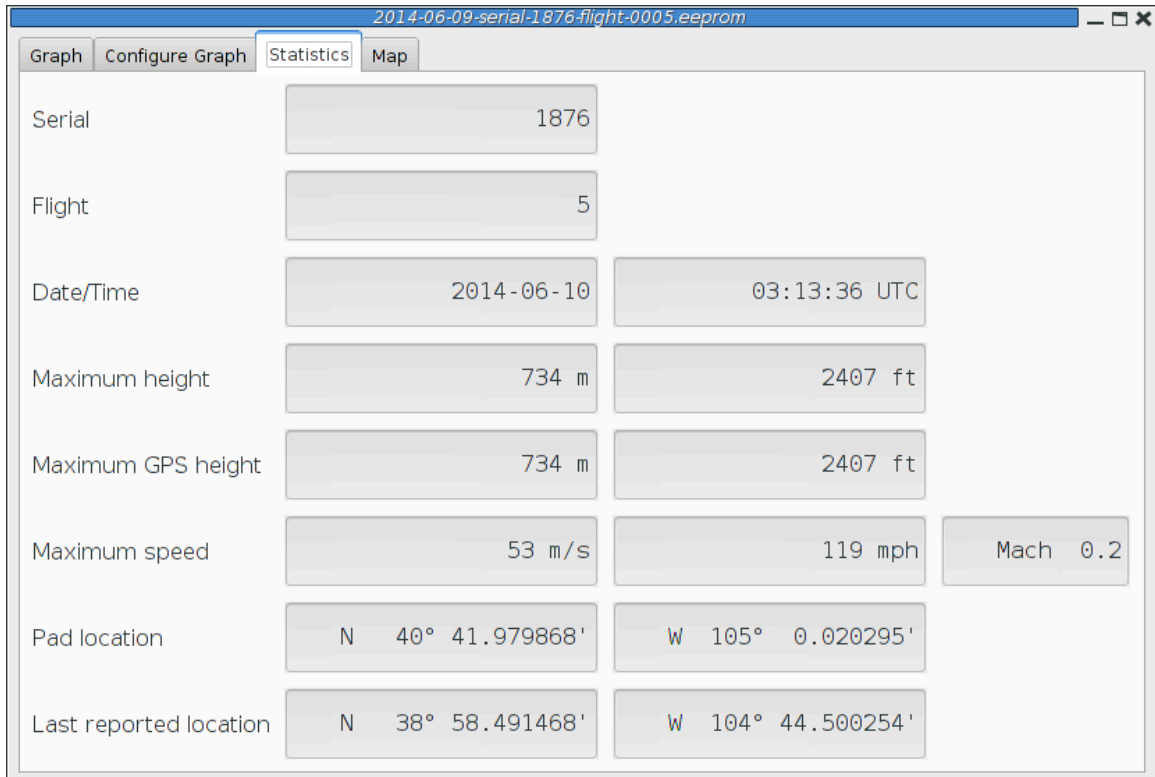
2014-06-09-serial-1876-flight-0005.eeprom

Graph | Configure Graph | Statistics | Map

Serial 1876

Flight 5

Date/Time 2014-06-10 03:13:36 UTC

Maximum height 734 m 2407 ft

Maximum GPS height 734 m 2407 ft

Maximum speed 53 m/s 119 mph Mach 0.2

Pad location N 40° 41.979868' W 105° 0.020295'

Last reported location N 38° 58.491468' W 104° 44.500254'